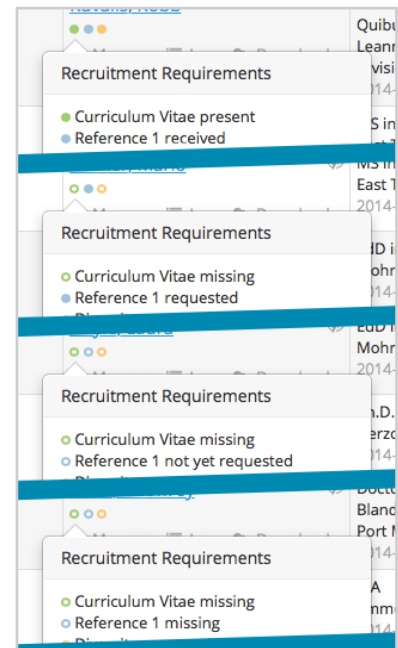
Recruitment Requirements

Curriculum Vitae present
Reference 1 received

Recruitment Requirements

Curriculum Vitae missing
Reference 1 requested

Recruitment Requirements

Curriculum Vitae missing
Reference 1 not yet requested

Recruitment Requirements

Curriculum Vitae missing
Reference 1 missing

Quibu
Leann
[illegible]
2014-

MS in
MS in
East T
2014-

EdD i
Mohr
2014-

EdD
Mohr
2014-

Ph.D.
Herzo
2014-

Docto
Bland
Port M
2014-

MA
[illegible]
2014-